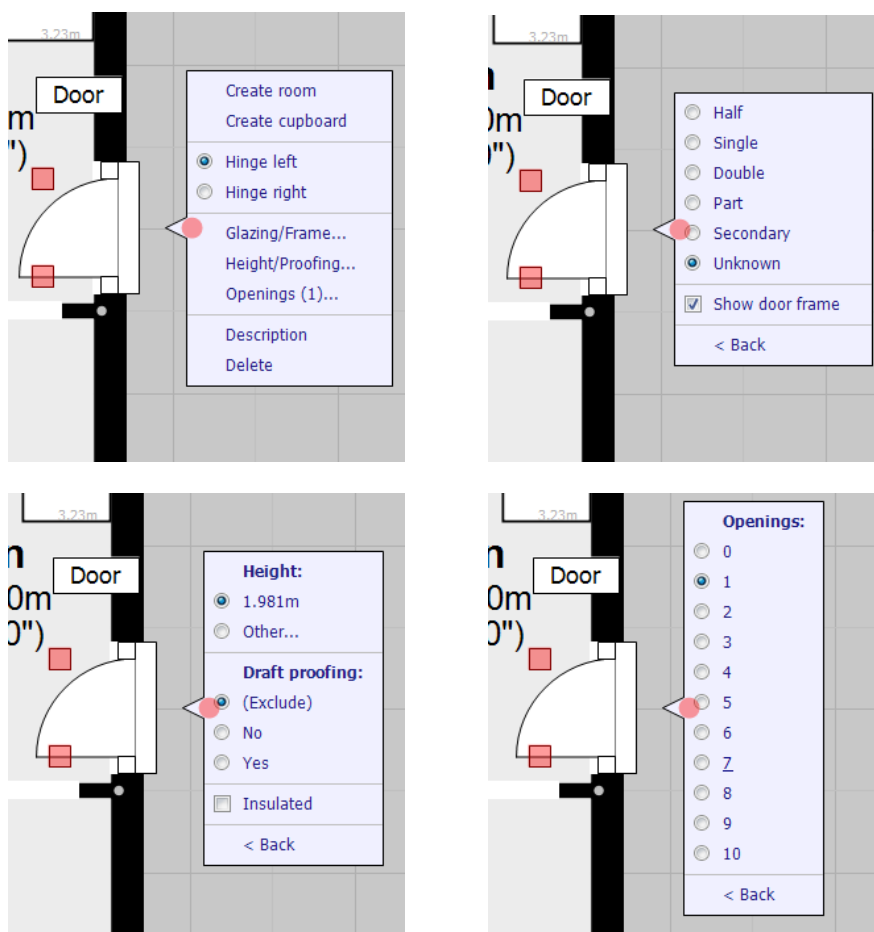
3.23m
Door
m
")

Create room
Create cupboard
Hinge left
Hinge right
Glazing/Frame...
Height/Proofing...
Openings (1)...
Description
Delete

3.23m
Door
0m
0")

Half
Single
Double
Part
Secondary
Unknown
Show door frame
< Back

3.23m
Door
n
0m
0")

Height:
1.981m
Other...
Draft proofing:
(Exclude)
No
Yes
Insulated
< Back

3.23m
Door
n
0m
0")

Openings:
0
1
2
3
4
5
6
7
8
9
10
< Back